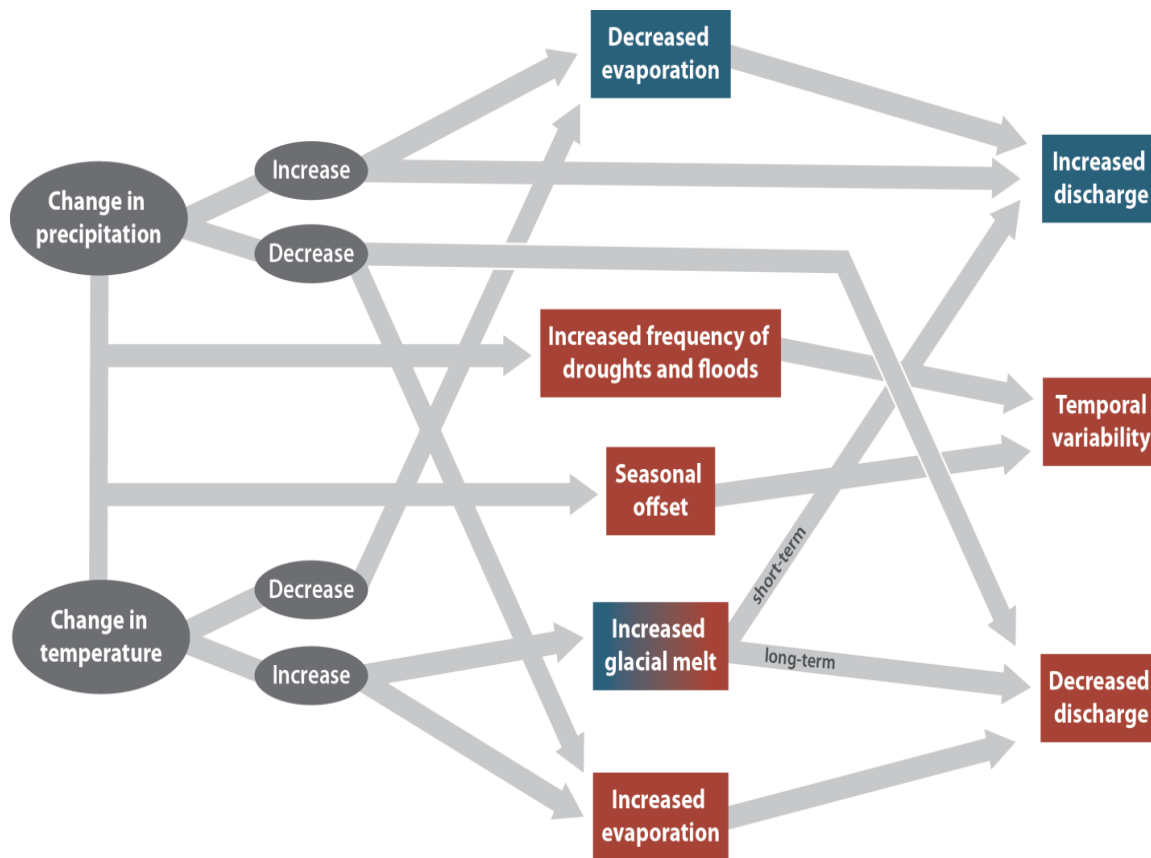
Decreased evaporation

Change in precipitation

Increase

Decrease

Increased discharge

Increased frequency of droughts and floods

Temporal variability

Seasonal offset

short-term

Change in temperature

Decrease

Increase

Increased glacial melt

long-term

Decreased discharge

Increased evaporation